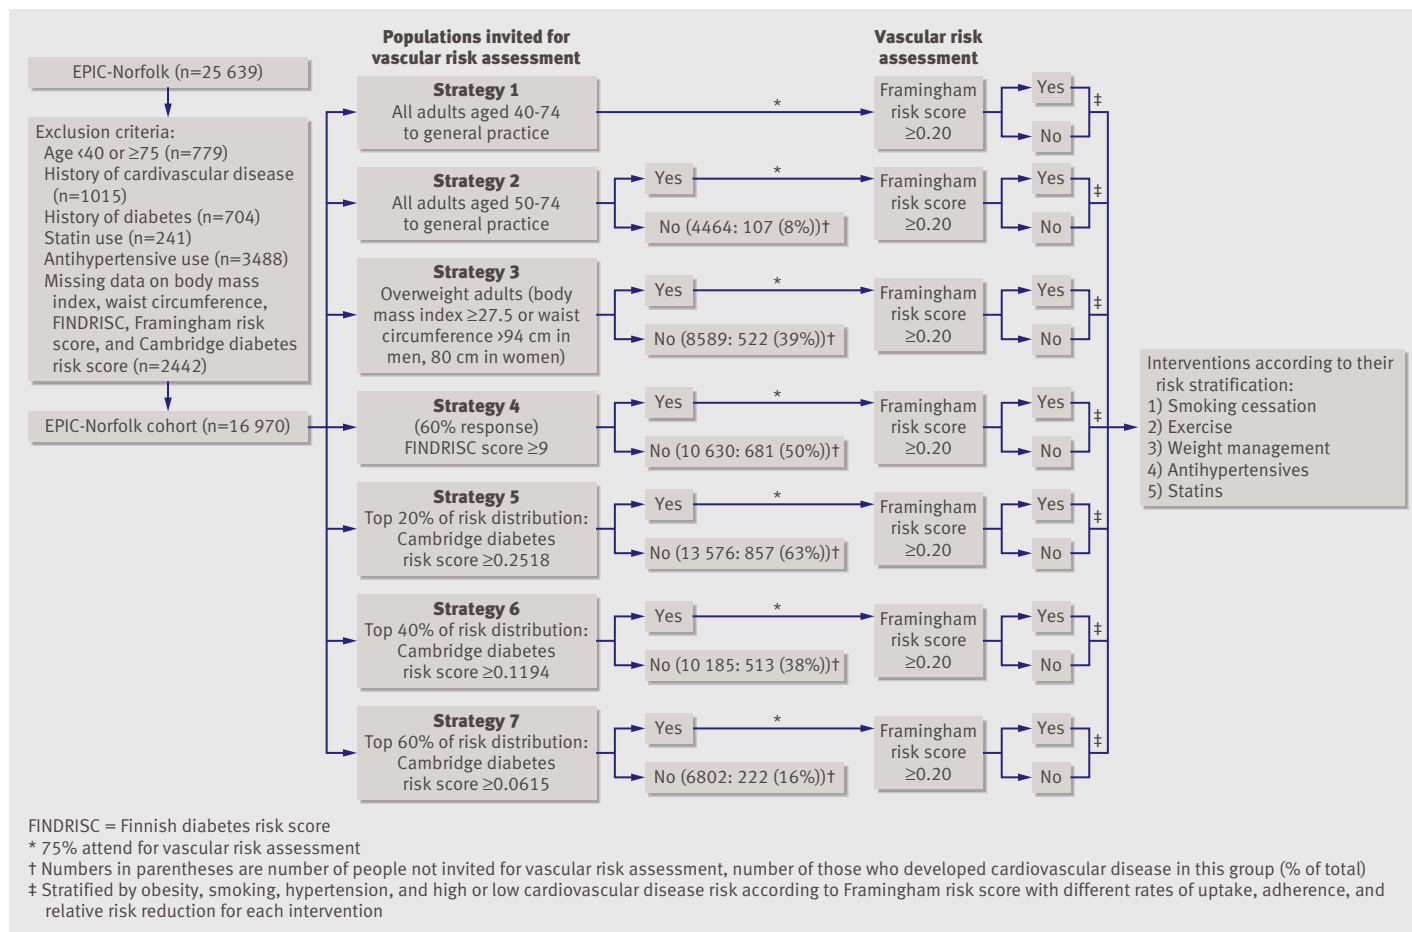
Populations invited for vascular risk assessment

Vascular risk assessment

EPIC-Norfolk (n=25 639)

Exclusion criteria:
Age ‹40 or ≥75 (n=779)
History of cardivascular disease (n=1015)
History of diabetes (n=704)
Statin use (n=241)
Antihypertensive use (n=3488)
Missing data on body mass index, waist circumference, FINDRISC, Framingham risk score, and Cambridge diabetes risk score (n=2442)

EPIC-Norfolk cohort (n=16 970)

Strategy 1
All adults aged 40-74 to general practice

*

Framingham risk score ≥0.20

Yes
No
‡

Strategy 2
All adults aged 50-74 to general practice

Yes
*
No (4464: 107 (8%))†

Framingham risk score ≥0.20

Yes
No
‡

Strategy 3
Overweight adults (body mass index ≥27.5 or waist circumference ›94 cm in men, 80 cm in women)

Yes
*
No (8589: 522 (39%))†

Framingham risk score ≥0.20

Yes
No
‡

Strategy 4
(60% response)
FINDRISC score ≥9

Yes
*
No (10 630: 681 (50%))†

Framingham risk score ≥0.20

Yes
No
‡

Strategy 5
Top 20% of risk distribution: Cambridge diabetes risk score ≥0.2518

Yes
*
No (13 576: 857 (63%))†

Framingham risk score ≥0.20

Yes
No
‡

Strategy 6
Top 40% of risk distribution: Cambridge diabetes risk score ≥0.1194

Yes
*
No (10 185: 513 (38%))†

Framingham risk score ≥0.20

Yes
No
‡

Strategy 7
Top 60% of risk distribution: Cambridge diabetes risk score ≥0.0615

Yes
*
No (6802: 222 (16%))†

Framingham risk score ≥0.20

Yes
No
‡

Interventions according to their risk stratification:
1) Smoking cessation
2) Exercise
3) Weight management
4) Antihypertensives
5) Statins

FINDRISC = Finnish diabetes risk score
* 75% attend for vascular risk assessment
† Numbers in parentheses are number of people not invited for vascular risk assessment, number of those who developed cardiovascular disease in this group (% of total)
‡ Stratified by obesity, smoking, hypertension, and high or low cardiovascular disease risk according to Framingham risk score with different rates of uptake, adherence, and relative risk reduction for each intervention